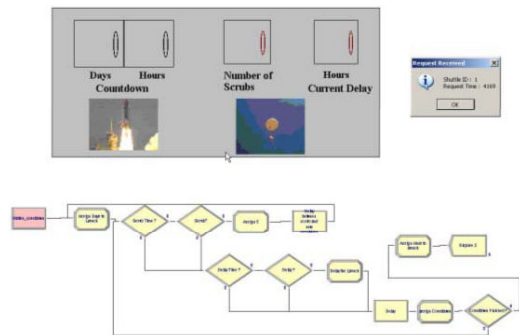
Days Hours
Countdown

Number of Scrubs

Hours
Current Delay

Request Received
Shuttle ID : 1
Request Time : 4169
OK

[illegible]
Assign Start to launch
Scrub Time ?
Scrub?
Assign 1
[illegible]
Delay Time ?
Delay?
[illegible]
Assign start to launch
Dispose 2
Delay
Assign Condition
Condition Failure?